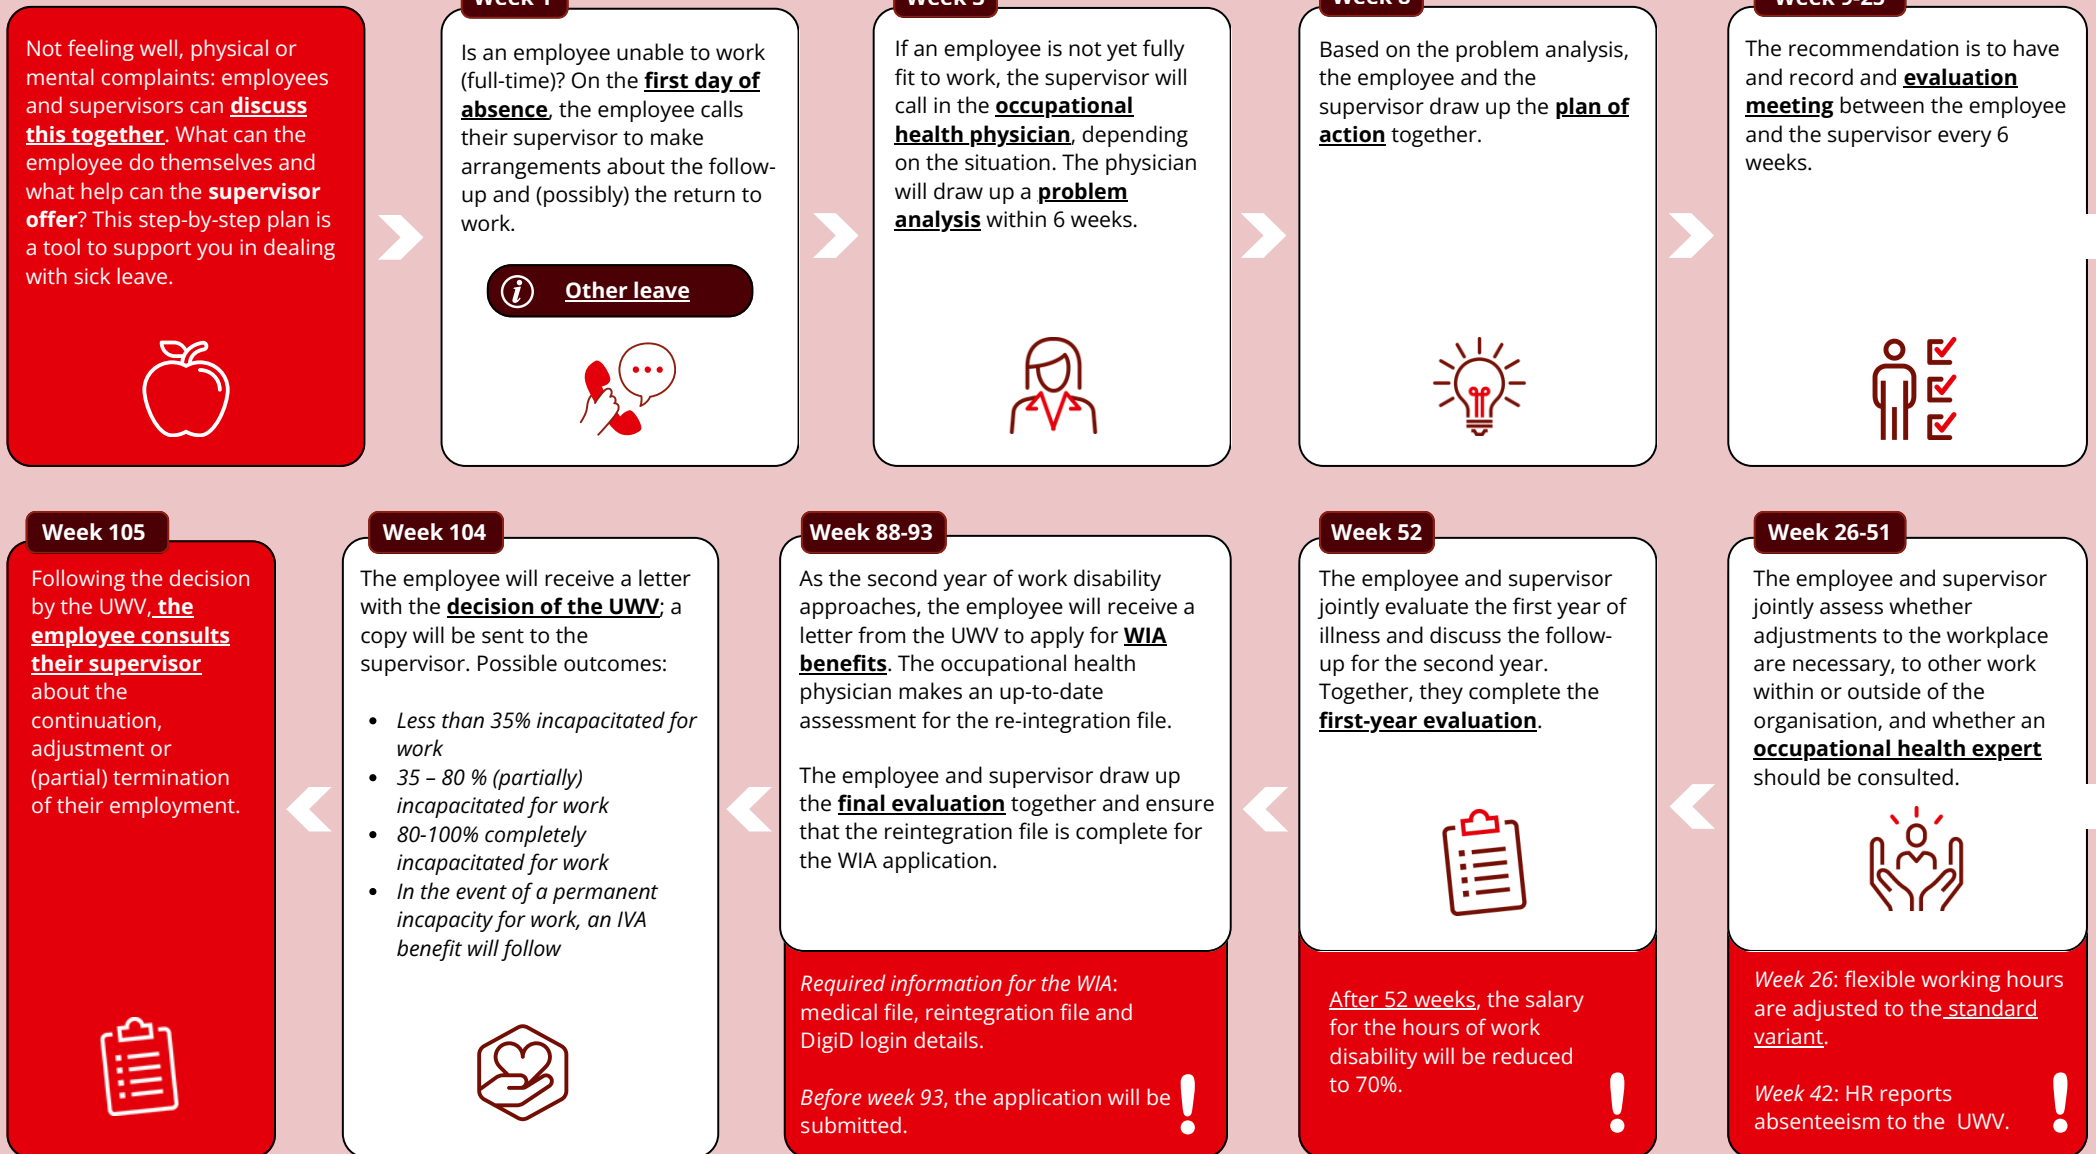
Not feeling well, physical or mental complaints: employees and supervisors can discuss this together. What can the employee do themselves and what help can the supervisor offer? This step-by-step plan is a tool to support you in dealing with sick leave.

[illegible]

Is an employee unable to work (full-time)? On the first day of absence, the employee calls their supervisor to make arrangements about the follow-up and (possibly) the return to work.

Other leave

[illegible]

If an employee is not yet fully fit to work, the supervisor will call in the occupational health physician, depending on the situation. The physician will draw up a problem analysis within 6 weeks.

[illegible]

Based on the problem analysis, the employee and the supervisor draw up the plan of action together.

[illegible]

The recommendation is to have and record and evaluation meeting between the employee and the supervisor every 6 weeks.

Week 105

Following the decision by the UWV, the employee consults their supervisor about the continuation, adjustment or (partial) termination of their employment.

Week 104

The employee will receive a letter with the decision of the UWV; a copy will be sent to the supervisor. Possible outcomes:

- Less than 35% incapacitated for work
- 35 – 80 % (partially) incapacitated for work
- 80-100% completely incapacitated for work
- In the event of a permanent incapacity for work, an IVA benefit will follow

Week 88-93

As the second year of work disability approaches, the employee will receive a letter from the UWV to apply for WIA benefits. The occupational health physician makes an up-to-date assessment for the re-integration file.

The employee and supervisor draw up the final evaluation together and ensure that the reintegration file is complete for the WIA application.

Required information for the WIA: medical file, reintegration file and DigiD login details.

Before week 93, the application will be submitted.

Week 52

The employee and supervisor jointly evaluate the first year of illness and discuss the follow-up for the second year. Together, they complete the first-year evaluation.

After 52 weeks, the salary for the hours of work disability will be reduced to 70%.

Week 26-51

The employee and supervisor jointly assess whether adjustments to the workplace are necessary, to other work within or outside of the organisation, and whether an occupational health expert should be consulted.

Week 26: flexible working hours are adjusted to the standard variant.

Week 42: HR reports absenteeism to the UWV.